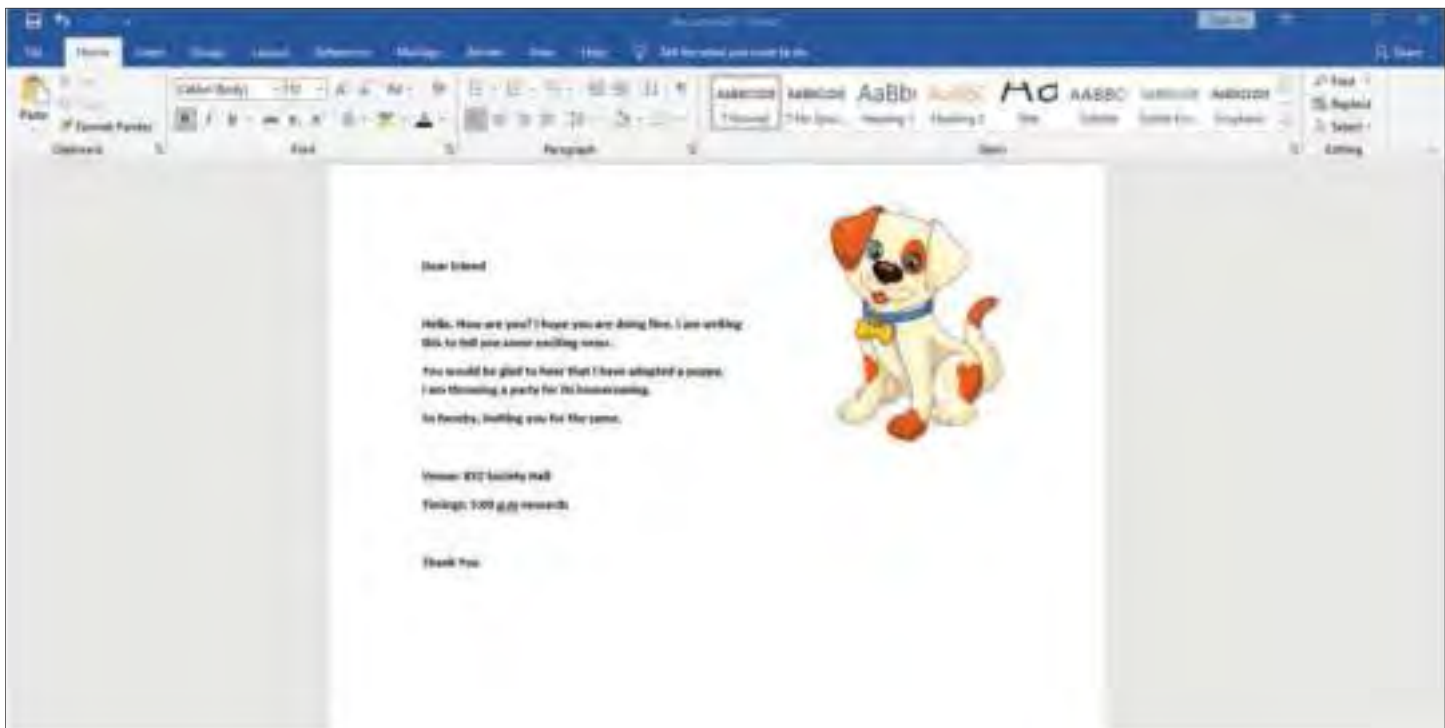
File Home Insert Design Layout References Mailings Review View Help Tell me what you want to do

Paste Format Painter Clipboard

Calibri (Body) 11

Font Paragraph

AaBbCcDd AaBbCcDd AaBb AaBbC Aa AABBC AaBbCcDd AaBbCcDd

¶ Normal ¶ No Spac... Heading 1 Heading 2 Title Subtitle Subtle Em... Emphasis

Styles

Find Replace Select Editing

Share

Dear Friend

Hello, How are you? I hope you are doing fine. I am writing this to tell you some exciting news.

You would be glad to hear that I have adopted a puppy. I am throwing a party for its homecoming.

So hereby, inviting you for the same.

Venue: XYZ Society Hall

Timings: 5:00 p.m onwards

Thank You